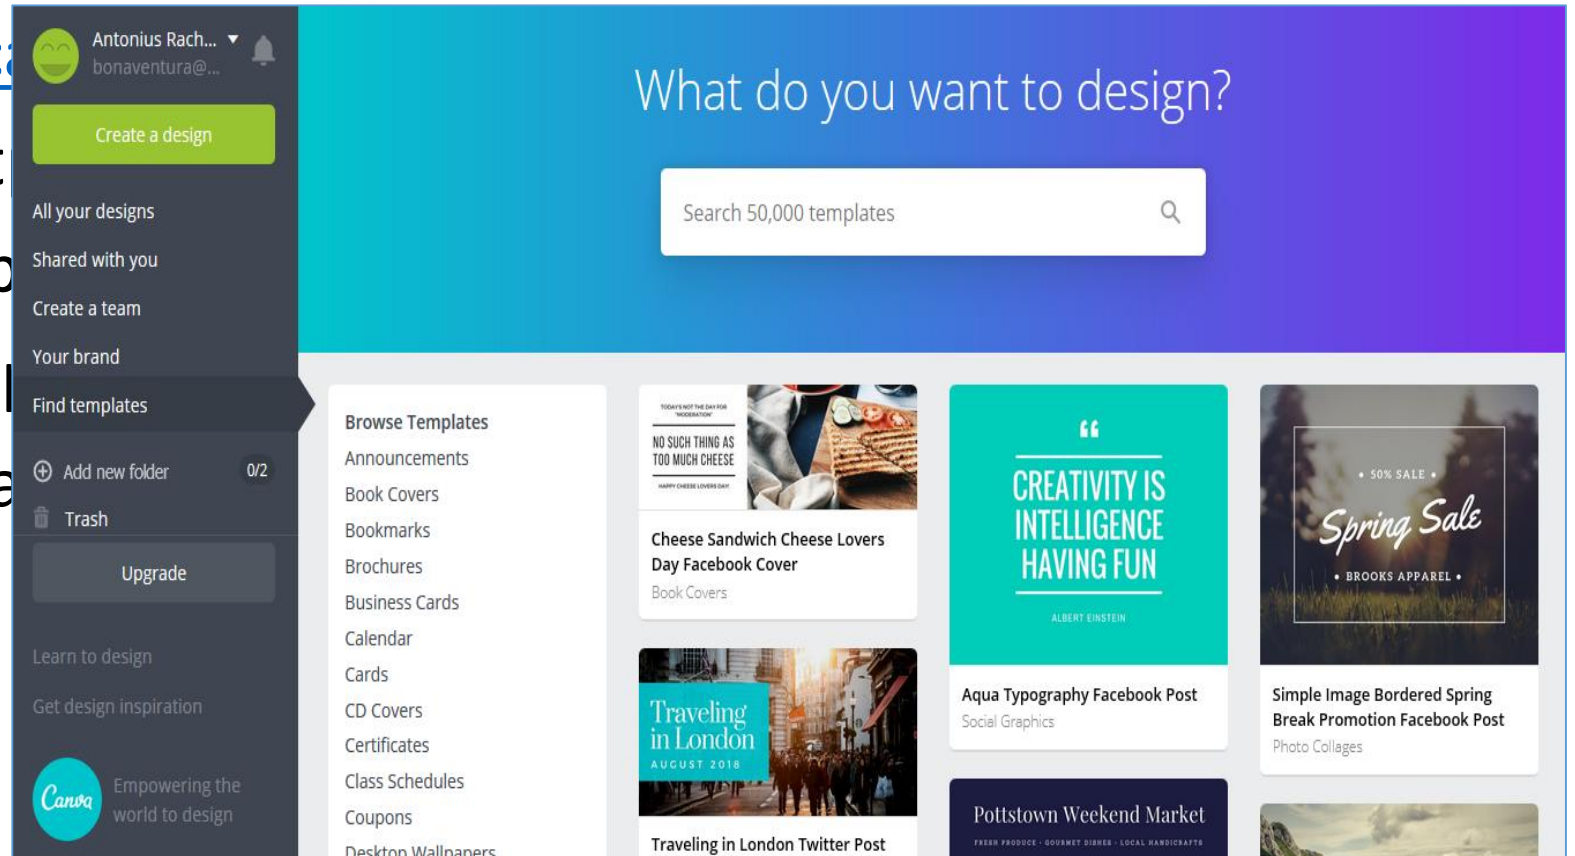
Antonius Rach...
bonaventura@...

Create a design

All your designs
Shared with you
Create a team
Your brand
Find templates

Add new folder 0/2
Trash

Upgrade

Learn to design
Get design inspiration

Canva
Empowering the world to design

What do you want to design?

Search 50,000 templates

Browse Templates
Announcements
Book Covers
Bookmarks
Brochures
Business Cards
Calendar
Cards
CD Covers
Certificates
Class Schedules
Coupons
Desktop Wallpapers

TODAY'S NOT THE DAY FOR "MODERATION"
NO SUCH THING AS TOO MUCH CHEESE
HAPPY CHEESE LOVERS DAY

Cheese Sandwich Cheese Lovers Day Facebook Cover
Book Covers

"
CREATIVITY IS INTELLIGENCE HAVING FUN
ALBERT EINSTEIN

Aqua Typography Facebook Post
Social Graphics

• 50% SALE •
Spring Sale
• BROOKS APPAREL •

Simple Image Bordered Spring Break Promotion Facebook Post
Photo Collages

Traveling in London
AUGUST 2018

Traveling in London Twitter Post

Pottstown Weekend Market
FRESH PRODUCE · GOURMET DISHES · LOCAL HANDICRAFTS